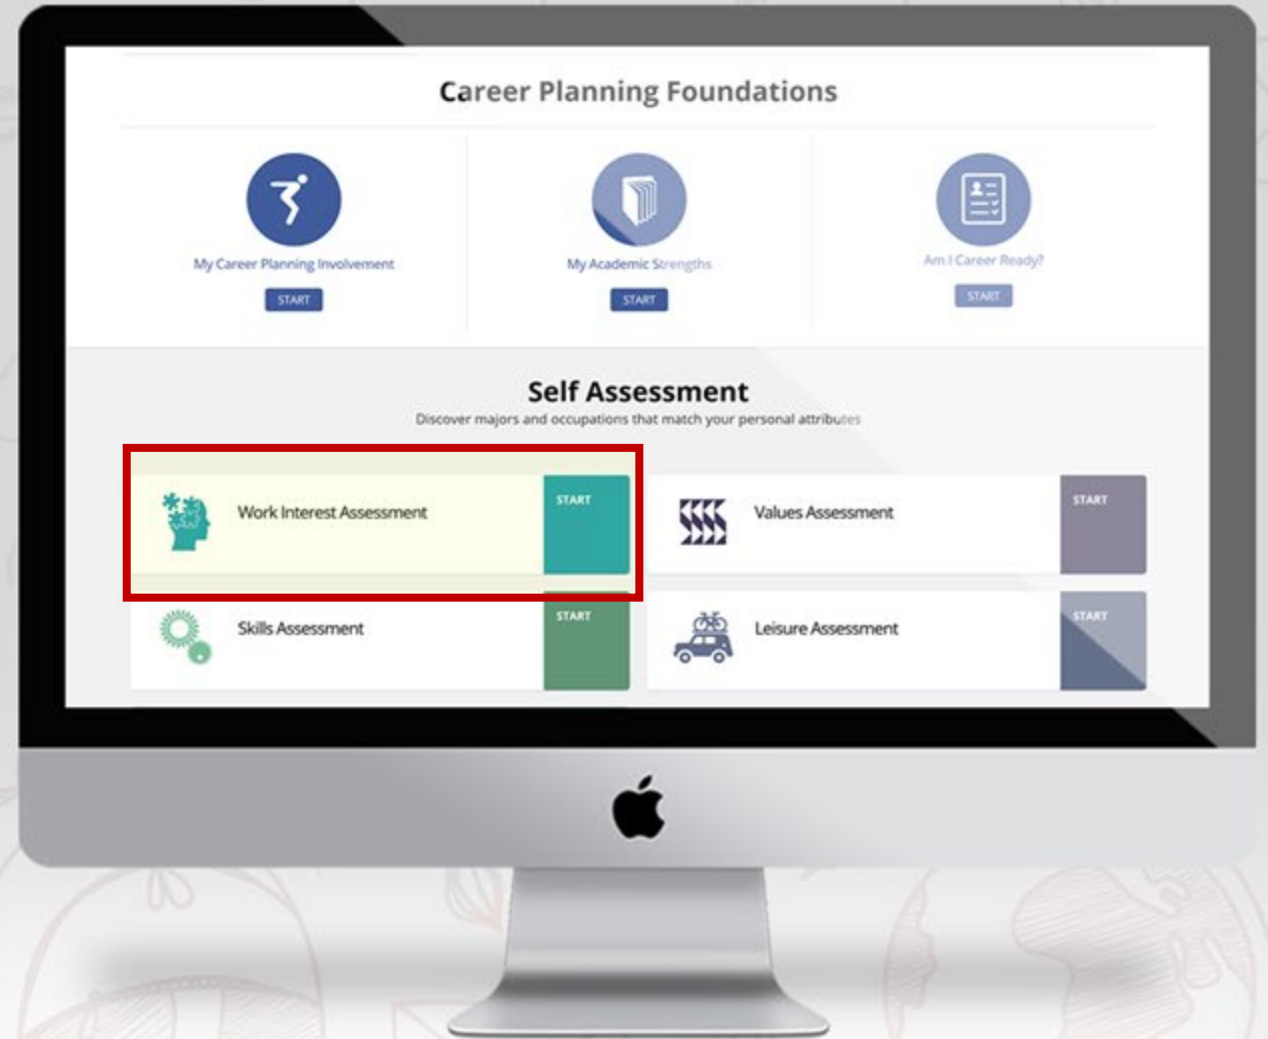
Career Planning Foundations

My Career Planning Involvement
START

My Academic Strengths
START

Am I Career Ready?
START

Self Assessment
Discover majors and occupations that match your personal attributes

Work Interest Assessment
START

Values Assessment
START

Skills Assessment
START

Leisure Assessment
START